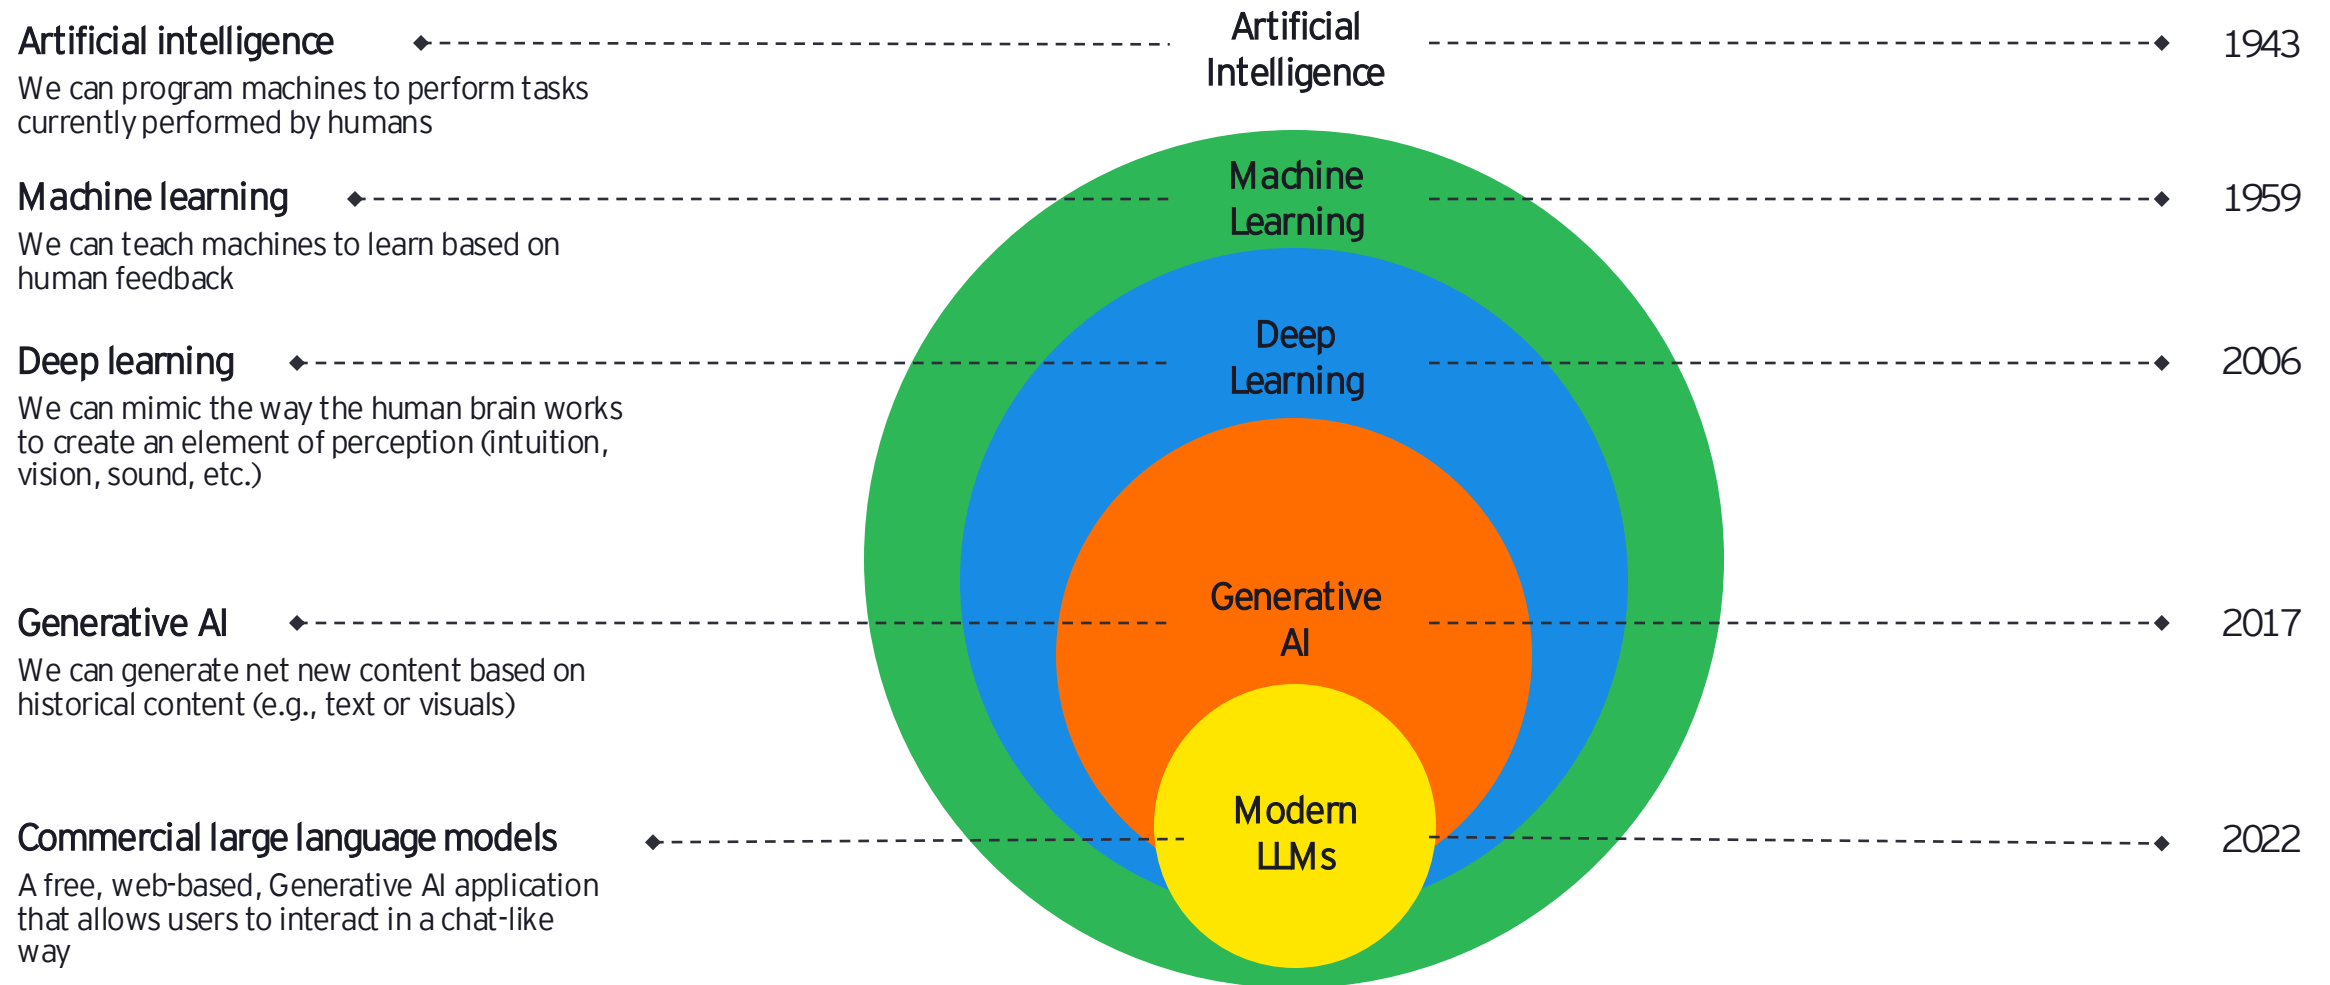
Artificial intelligence
We can program machines to perform tasks currently performed by humans

Artificial Intelligence

1943

Machine learning
We can teach machines to learn based on human feedback

Machine Learning

1959

Deep learning
We can mimic the way the human brain works to create an element of perception (intuition, vision, sound, etc.)

Deep Learning

2006

Generative AI
We can generate net new content based on historical content (e.g., text or visuals)

Generative AI

2017

Commercial large language models
A free, web-based, Generative AI application that allows users to interact in a chat-like way

Modern LLMs

2022